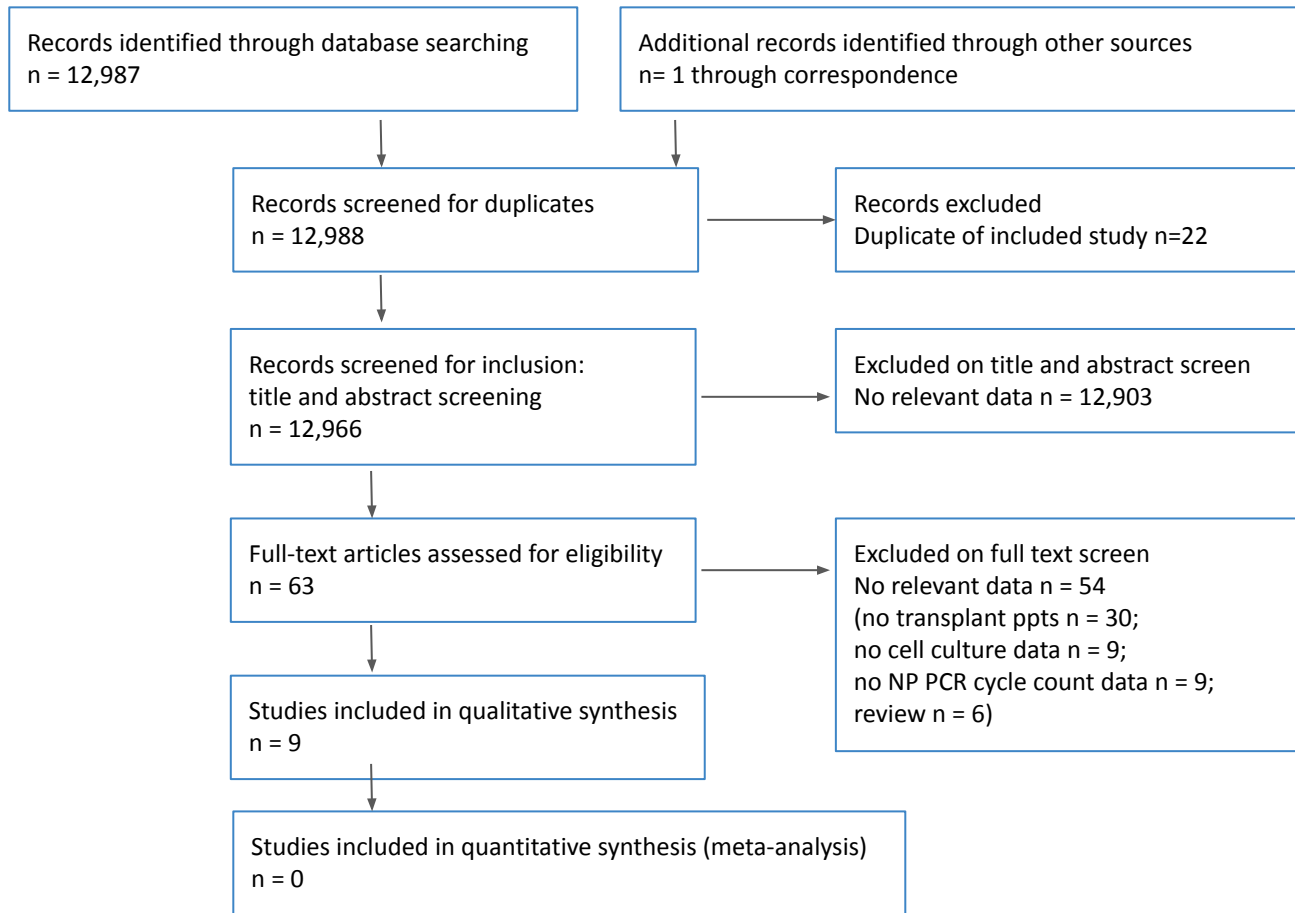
Records identified through database searching
n = 12,987

Additional records identified through other sources
n= 1 through correspondence

Records screened for duplicates
n = 12,988

Records excluded
Duplicate of included study n=22

Records screened for inclusion:
title and abstract screening
n = 12,966

Excluded on title and abstract screen
No relevant data n = 12,903

Full-text articles assessed for eligibility
n = 63

Excluded on full text screen
No relevant data n = 54
(no transplant ppts n = 30;
no cell culture data n = 9;
no NP PCR cycle count data n = 9;
review n = 6)

Studies included in qualitative synthesis
n = 9

Studies included in quantitative synthesis (meta-analysis)
n = 0